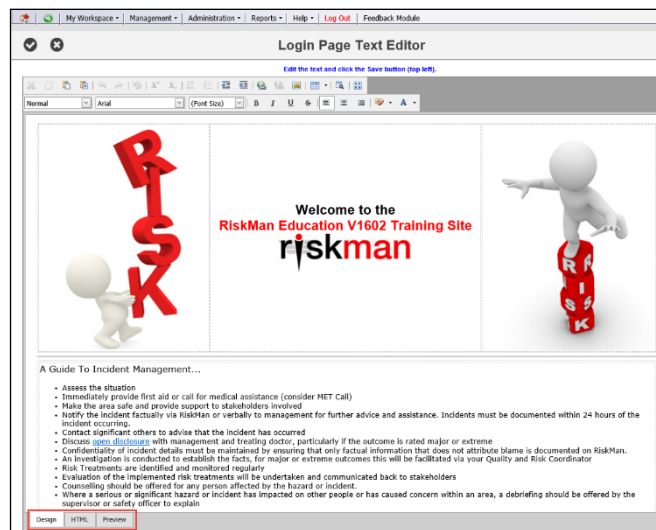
My Workspace ▾ | Management ▾ | Administration ▾ | Reports ▾ | Help ▾ | Log Out | Feedback Module

Login Page Text Editor

Edit the text and click the Save button (top left).

Normal | Arial | (Font Size) | B I U S

RISK

Welcome to the
RiskMan Education V1602 Training Site
riskman

RISK

A Guide To Incident Management...

- Assess the situation
- Immediately provide first aid or call for medical assistance (consider MET Call)
- Make the area safe and provide support to stakeholders involved
- Notify the incident factually via RiskMan or verbally to management for further advice and assistance. Incidents must be documented within 24 hours of the incident occurring.
- Contact significant others to advise that the incident has occurred
- Discuss open disclosure with management and treating doctor, particularly if the outcome is rated major or extreme
- Confidentiality of incident details must be maintained by ensuring that only factual information that does not attribute blame is documented on RiskMan.
- An investigation is conducted to establish the facts, for major or extreme outcomes this will be facilitated via your Quality and Risk Coordinator
- Risk Treatments are identified and monitored regularly
- Evaluation of the implemented risk treatments will be undertaken and communicated back to stakeholders
- Counselling should be offered for any person affected by the hazard or incident.
- Where a serious or significant hazard or incident has impacted on other people or has caused concern within an area, a debriefing should be offered by the supervisor or safety officer to explain

Design | HTML | Preview